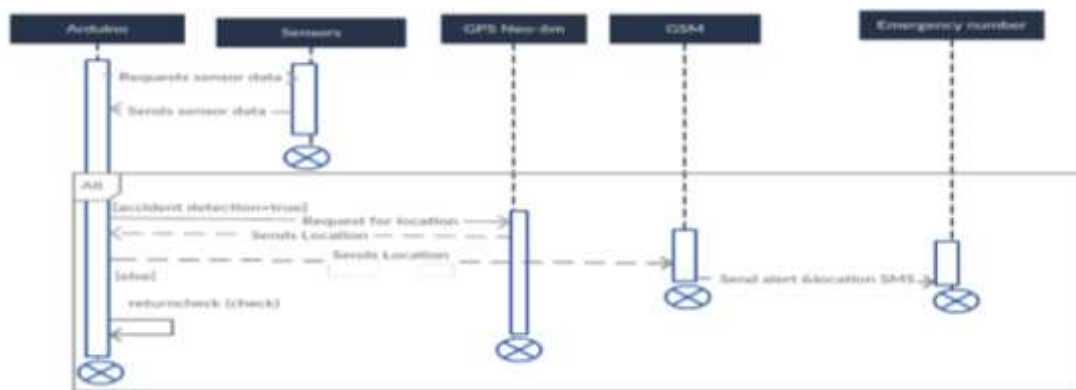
Arduino

Sensors

GPS Neo-6m

GSM

Emergency number

Requests sensor data

Sends sensor data

Alt

[accident detection=true]

Request for location

Sends Location

Sends Location

[else]

Send alert &location SMS

return:check (check)